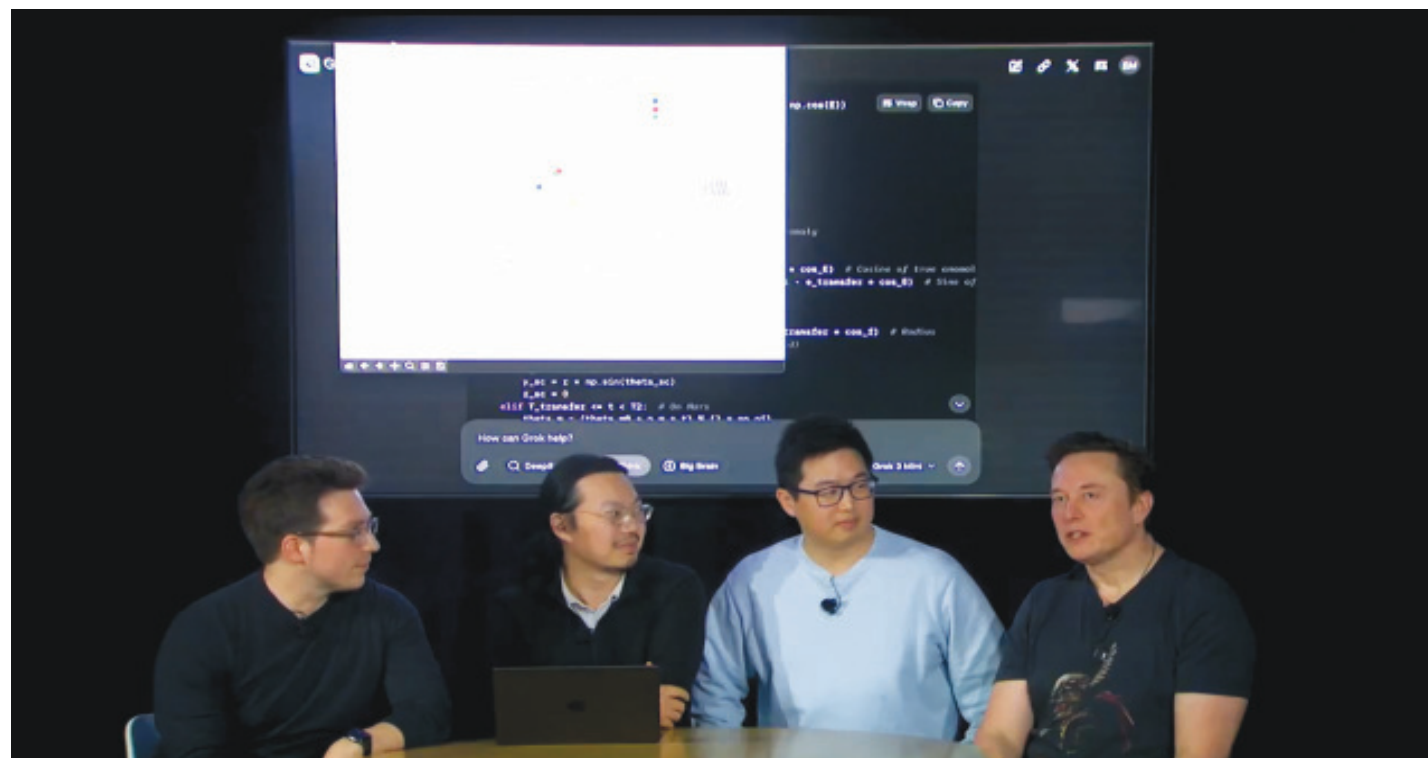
np.cos(E))

Wrap

Copy

omaly

* cos_E) # Cosine of true anomal

- e_transfer * cos_E) # Sine of

transfer * cos_E) # Radius

y_sc = r * np.sin(theta_sc)

z_sc = 0

elif T_transfer <= t < T2: # On Mars

How can Grok help?

DeepS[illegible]

Big Brain

Grok 3 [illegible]